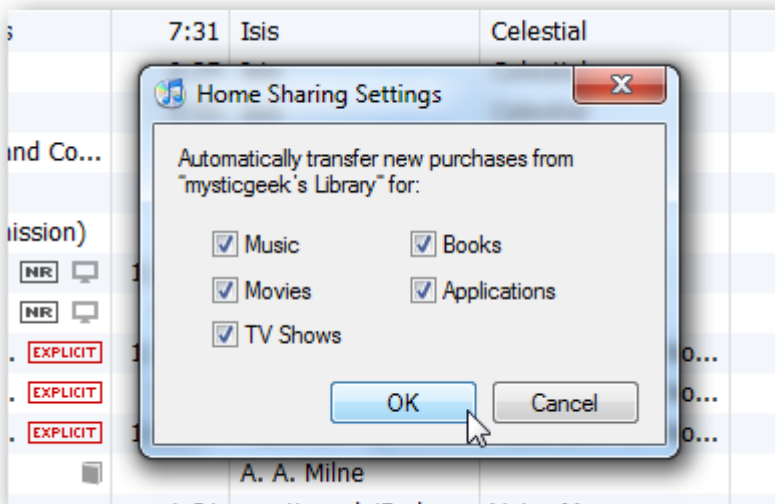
s 7:31 Isis Celestial

ind Co...

nission)

NR

NR

. EXPLICIT

. EXPLICIT

. EXPLICIT

A. A. Milne

Home Sharing Settings

Automatically transfer new purchases from "mysticgeek's Library" for:

Music

Books

Movies

Applications

TV Shows

OK

Cancel